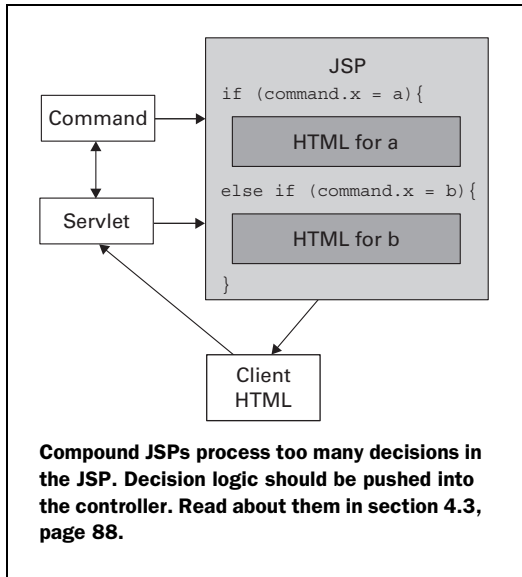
JSP
if (command.x = a){

Command

HTML for a

else if (command.x = b){

Servlet

HTML for b

}

Client
HTML

Compound JSPs process too many decisions in the JSP. Decision logic should be pushed into the controller. Read about them in section 4.3, page 88.